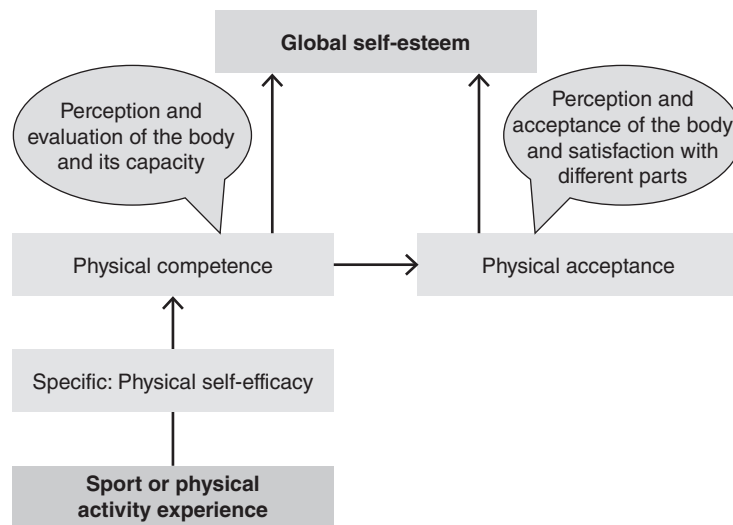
Global self-esteem

Perception and evaluation of the body and its capacity

Perception and acceptance of the body and satisfaction with different parts

Physical competence

Physical acceptance

Specific: Physical self-efficacy

Sport or physical activity experience